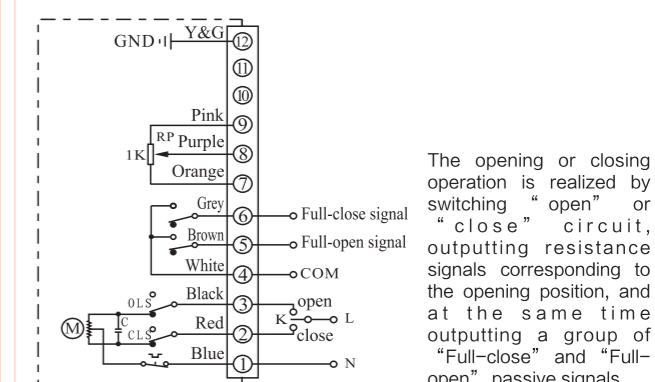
GND Y&G 12
11
10
Pink 9
RP Purple 8
1K
Orange 7
Grey 6 Full-close signal
Brown 5 Full-open signal
White 4 COM
OLS Black 3 open
C K L
M CLS Red 2 close
Blue 1 N

The opening or closing operation is realized by switching " open" or " close" circuit, outputting resistance signals corresponding to the opening position, and at the same time outputting a group of "Full-close" and "Full-open" passive signals.